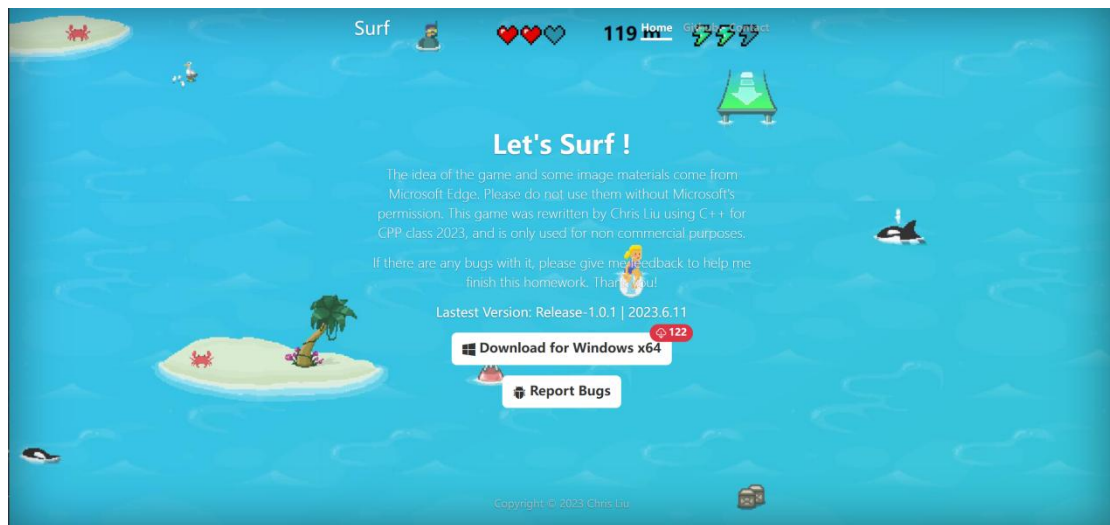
Surf

119 m

Home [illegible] Contact

Let's Surf !

The idea of the game and some image materials come from Microsoft Edge. Please do not use them without Microsoft's permission. This game was rewritten by Chris Liu using C++ for CPP class 2023, and is only used for non commercial purposes.

If there are any bugs with it, please give me feedback to help me finish this homework. Thank you!

Lastest Version: Release-1.0.1 | 2023.6.11

Download for Windows x64

122

Report Bugs

Copyright © 2023 Chris Liu